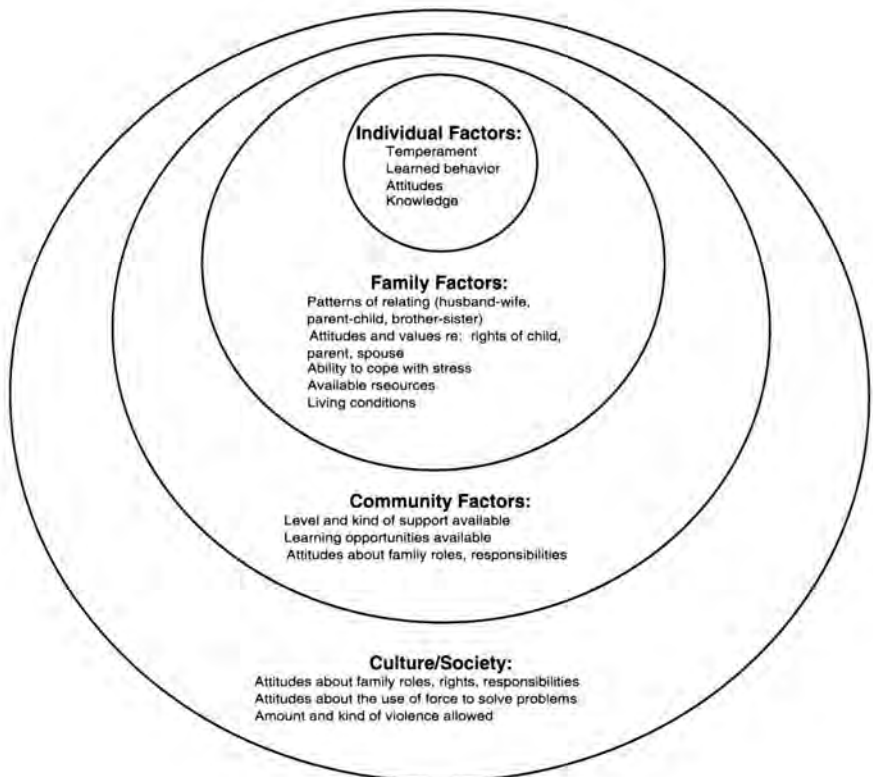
Individual Factors:
Temperament
Learned behavior
Attitudes
Knowledge

Family Factors:
Patterns of relating (husband-wife, parent-child, brother-sister)
Attitudes and values re: rights of child, parent, spouse
Ability to cope with stress
Available rseources
Living conditions

Community Factors:
Level and kind of support available
Learning opportunities available
Attitudes about family roles, responsibilities

Culture/Society:
Attitudes about family roles, rights, responsibilities
Attitudes about the use of force to solve problems
Amount and kind of violence allowed